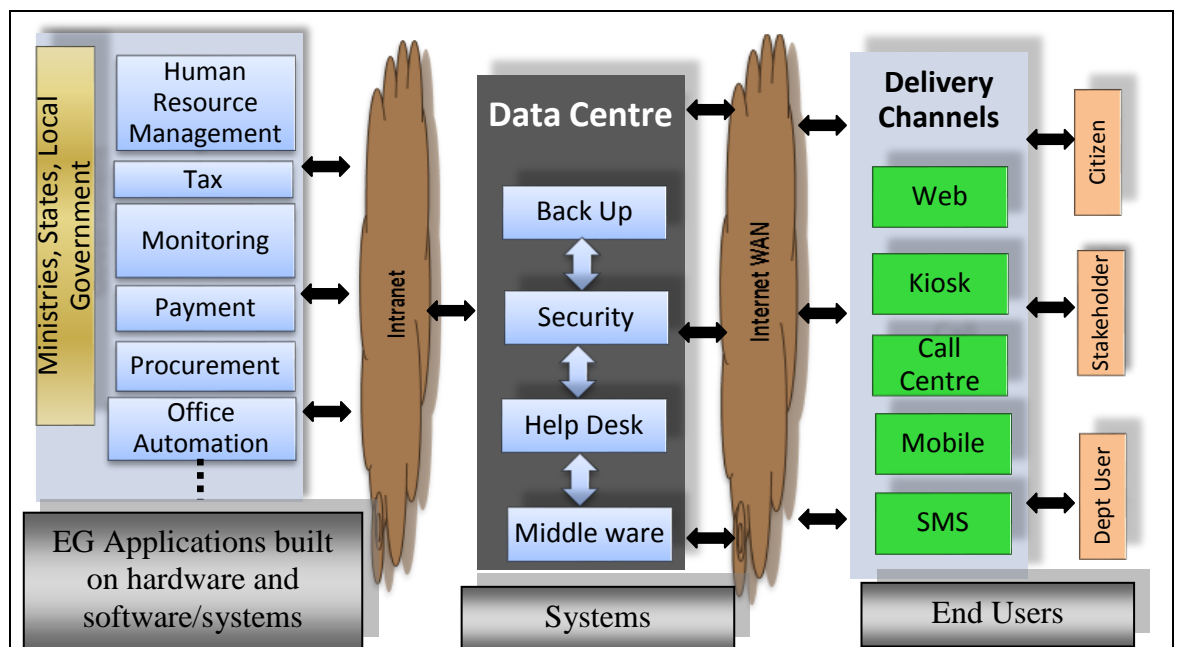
Ministries, States, Local Government

Human Resource Management

Tax

Monitoring

Payment

Procurement

Office Automation

EG Applications built on hardware and software/systems

Intranet

Data Centre

Back Up

Security

Help Desk

Middle ware

Systems

Internet WAN

Delivery Channels

Web

Kiosk

Call Centre

Mobile

SMS

End Users

Citizen

Stakeholder

Dept User